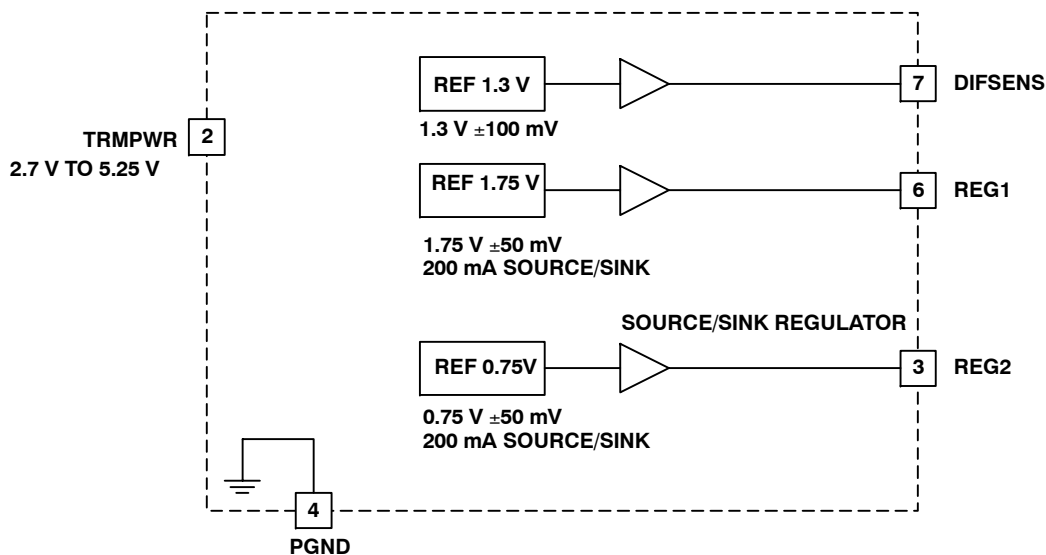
REF 1.3 V

1.3 V ±100 mV

7 DIFSENS

TRMPWR 2

2.7 V TO 5.25 V

REF 1.75 V

6 REG1

1.75 V ±50 mV
200 mA SOURCE/SINK

SOURCE/SINK REGULATOR

REF 0.75V

3 REG2

0.75 V ±50 mV
200 mA SOURCE/SINK

4

PGND